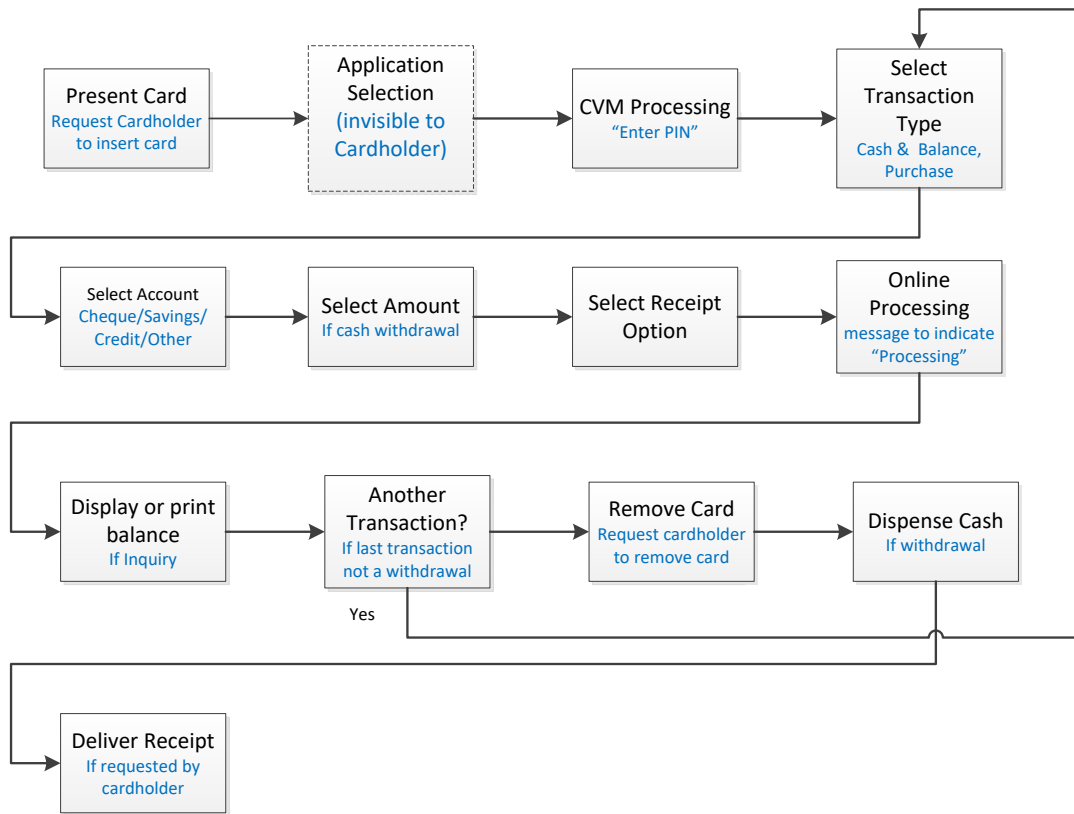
Present Card
Request Cardholder to insert card

Application Selection
(invisible to Cardholder)

CVM Processing
"Enter PIN"

Select Transaction Type
Cash & Balance, Purchase

Select Account
Cheque/Savings/ Credit/Other

Select Amount
If cash withdrawal

Select Receipt Option

Online Processing
message to indicate "Processing"

Display or print balance
If Inquiry

Another Transaction?
If last transaction not a withdrawal

Remove Card
Request cardholder to remove card

Dispense Cash
If withdrawal

Yes

Deliver Receipt
If requested by cardholder